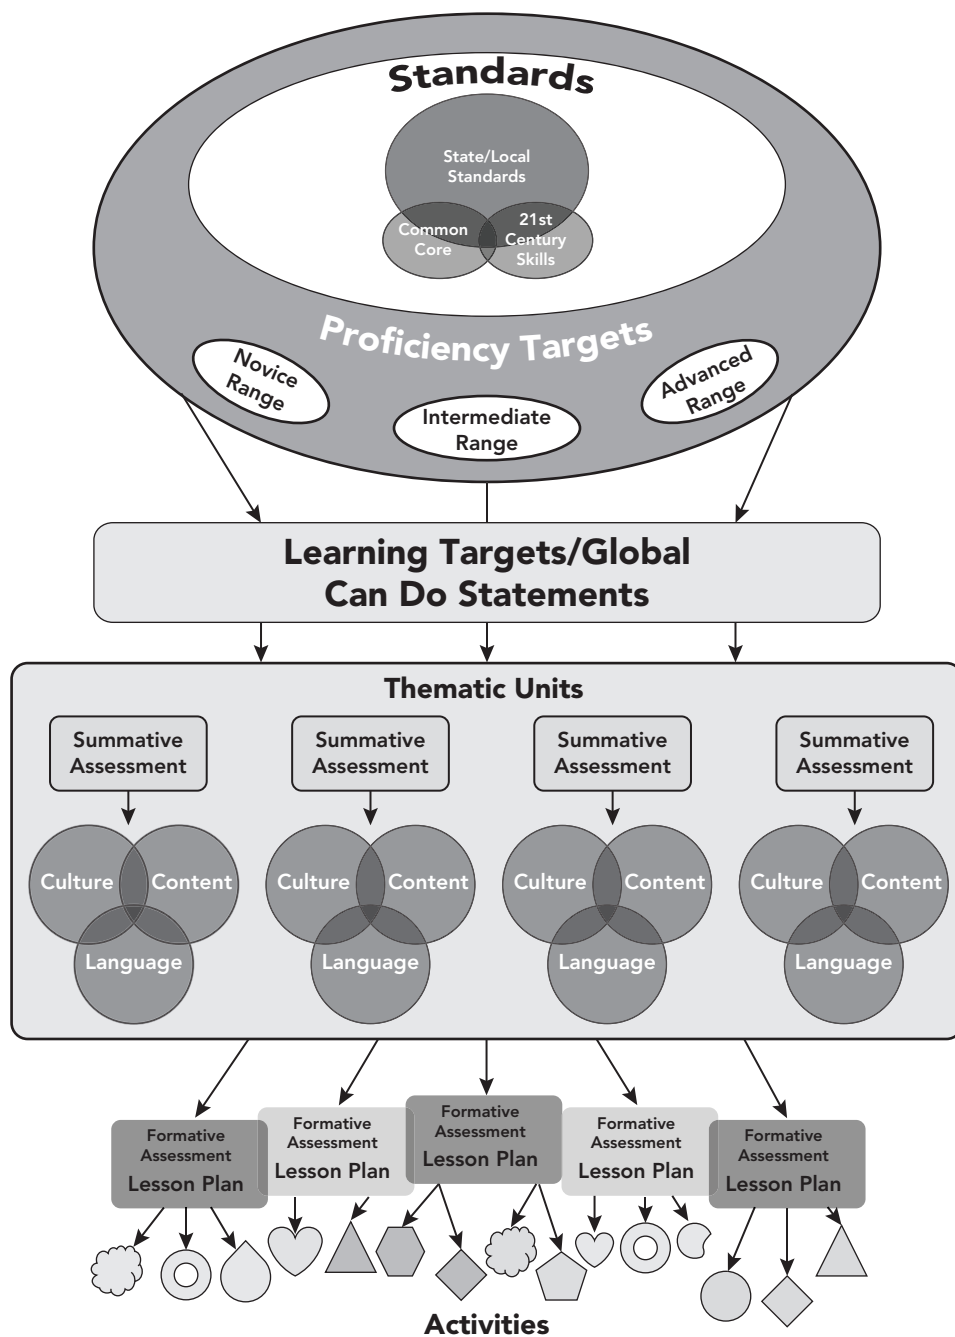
Standards

State/Local Standards

Common Core

21st Century Skills

Proficiency Targets

Novice Range

Intermediate Range

Advanced Range

Learning Targets/Global Can Do Statements

Thematic Units

Summative Assessment

Culture

Content

Language

Summative Assessment

Culture

Content

Language

Summative Assessment

Culture

Content

Language

Summative Assessment

Culture

Content

Language

Formative Assessment
Lesson Plan

Formative Assessment
Lesson Plan

Formative Assessment
Lesson Plan

Formative Assessment
Lesson Plan

Formative Assessment
Lesson Plan

Activities